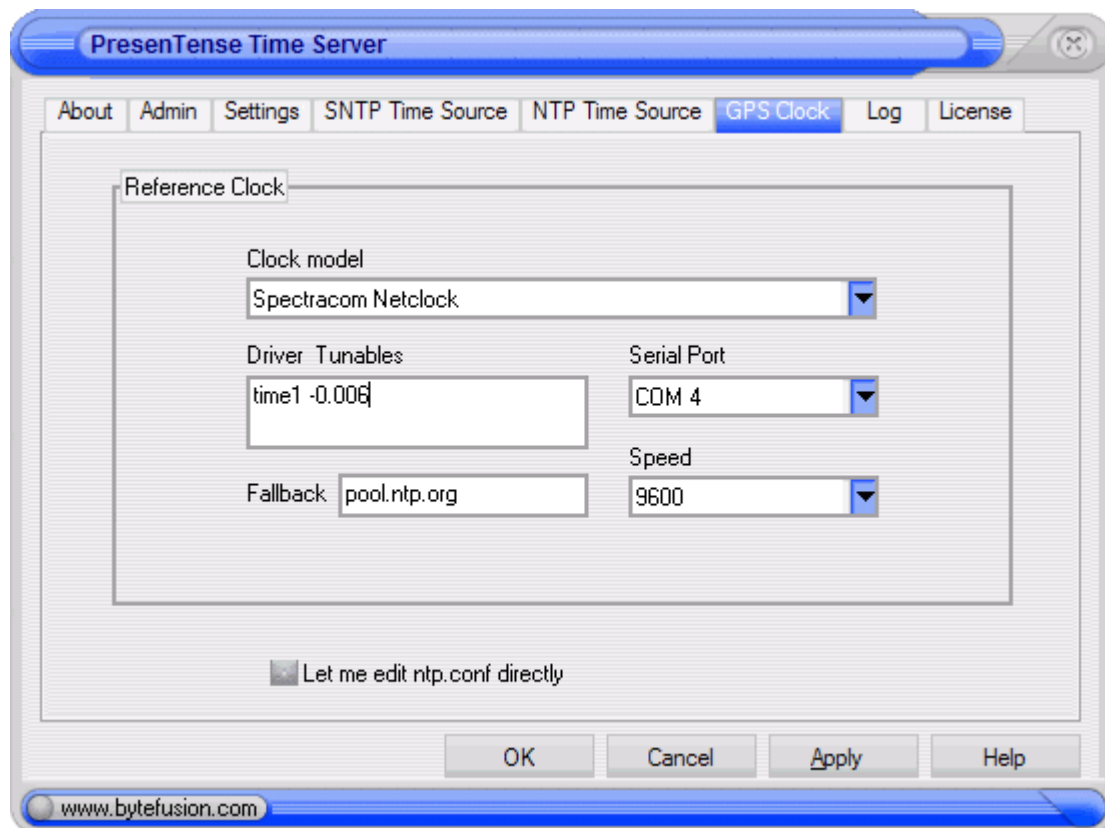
PresenTense Time Server

About | Admin | Settings | SNTP Time Source | NTP Time Source | GPS Clock | Log | License

Reference Clock

Clock model
Spectracom Netclock

Driver Tunables
time1 -0.006

Serial Port
COM 4

Speed
9600

Fallback pool.ntp.org

Let me edit ntp.conf directly

OK | Cancel | Apply | Help

www.bytefusion.com